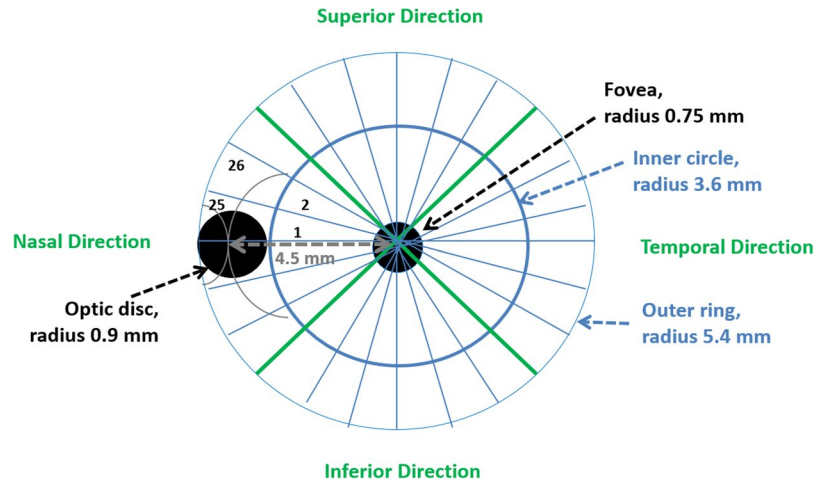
Superior Direction

Fovea, radius 0.75 mm

Inner circle, radius 3.6 mm

26

2

25

1

Nasal Direction

4.5 mm

Temporal Direction

Optic disc, radius 0.9 mm

Outer ring, radius 5.4 mm

Inferior Direction